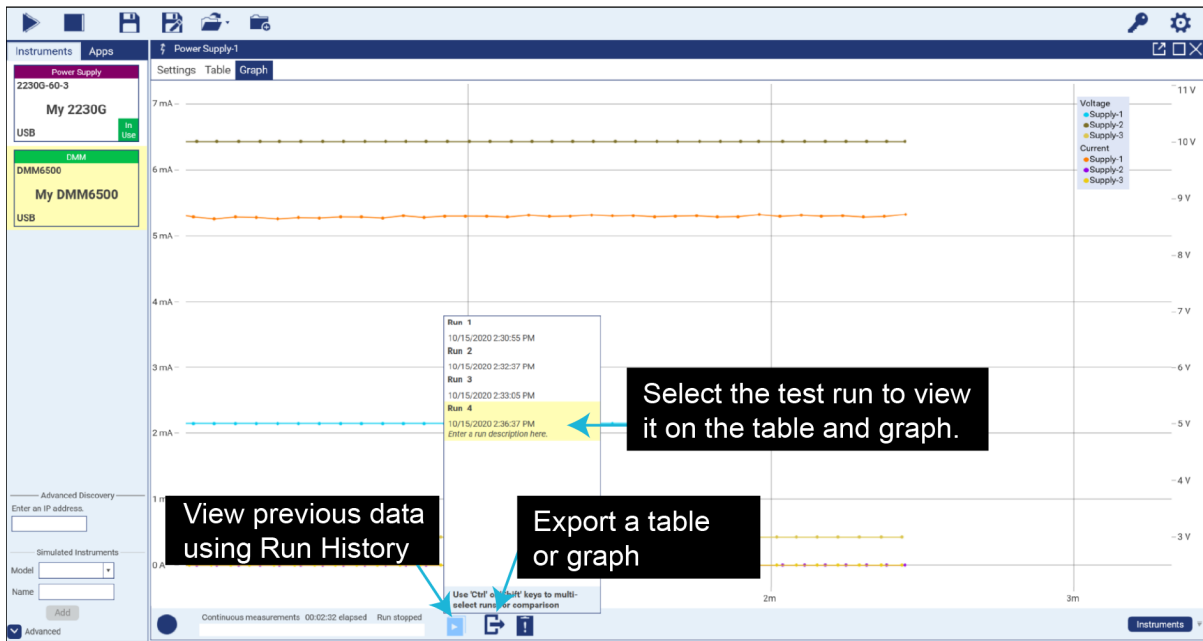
Instruments Apps

Power Supply
2230G-60-3
My 2230G
USB
In Use

DMM
DMM6500
My DMM6500
USB

Advanced Discovery
Enter an IP address.

Simulated Instruments
Model
Name
Add

Advanced

Power Supply-1

Settings Table Graph

7 mA
6 mA
5 mA
4 mA
3 mA
2 mA
1 m
0 A

11 V
10 V
9 V
8 V
7 V
6 V
5 V
4 V
3 V

2m
3m

Voltage
Supply-1
Supply-2
Supply-3
Current
Supply-1
Supply-2
Supply-3

Run 1
10/15/2020 2:30:55 PM
Run 2
10/15/2020 2:32:37 PM
Run 3
10/15/2020 2:33:05 PM
Run 4
10/15/2020 2:36:37 PM
Enter a run description here.

Use 'Ctrl' or 'Shift' keys to multi-select runs for comparison

Select the test run to view it on the table and graph.

View previous data using Run History

Export a table or graph

Continuous measurements 00:02:32 elapsed Run stopped

Instruments